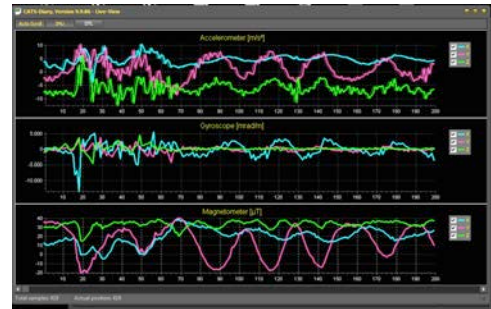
CATS Diary, Version 9.9.86 - User View

Auto Scroll

Accelerometer [m/s²]

10
5
0
-5
-10

10 20 30 40 50 60 70 80 90 100 110 120 130 140 150 160 170 180 190 200

Gyroscope [mrad/s]

5,000
0
-5,000

10 20 30 40 50 60 70 80 90 100 110 120 130 140 150 160 170 180 190 200

Magnetometer [µT]

40
30
20
10
0
-10
-20

10 20 30 40 50 60 70 80 90 100 110 120 130 140 150 160 170 180 190 200

Total samples: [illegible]
Actual position: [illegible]